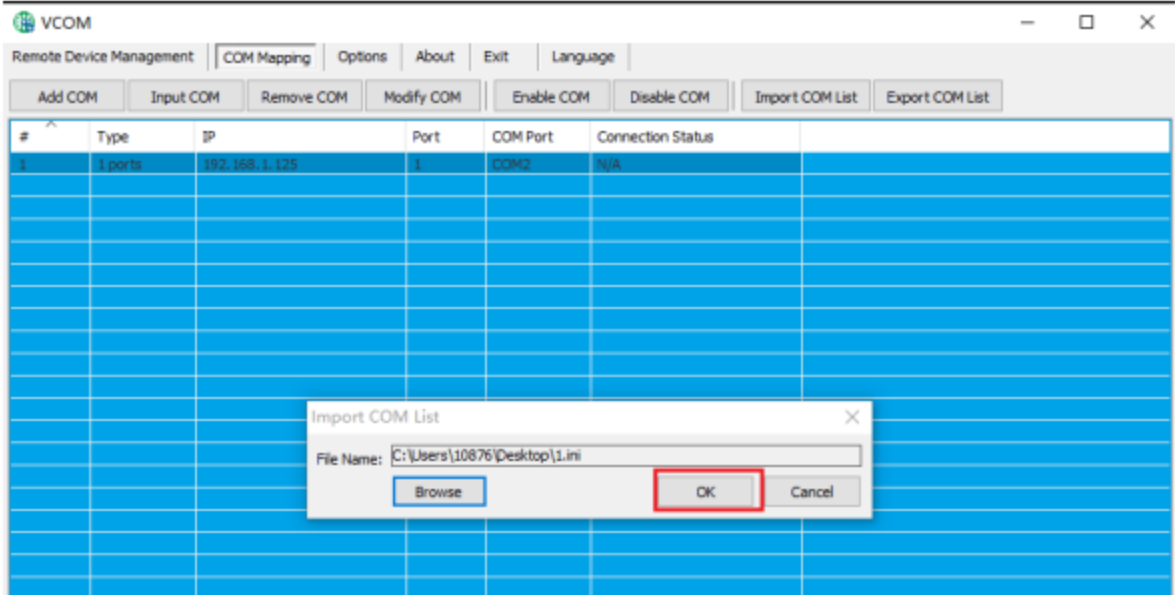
VCOM

Remote Device Management | COM Mapping | Options | About | Exit | Language

Add COM | Input COM | Remove COM | Modify COM | Enable COM | Disable COM | Import COM List | Export COM List

| # | Type | IP | Port | COM Port | Connection Status |
|---|---|---|---|---|---|
| 1 | 1 ports | 192. 168. 1. 125 | 1 | COM2 | N/A |

Import COM List

File Name: C:\Users\10876\Desktop\1.ini

Browse

OK

Cancel